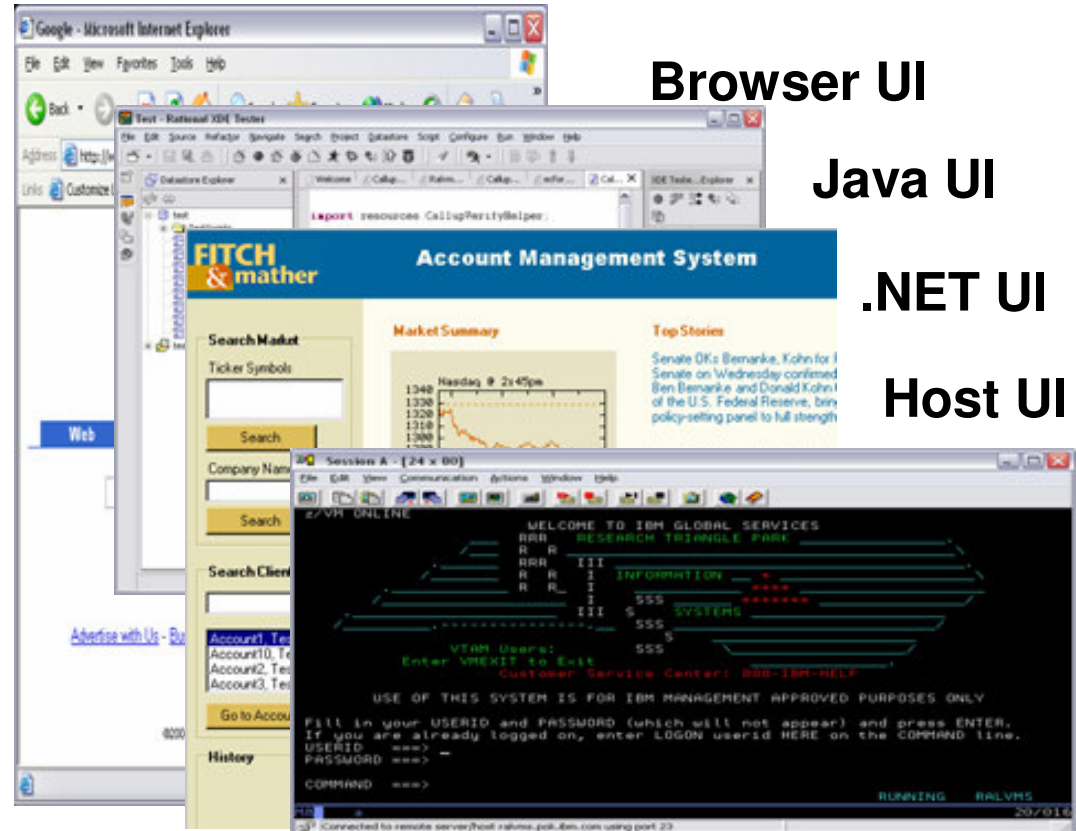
Google - Microsoft Internet Explorer

File Edit View Favorites Tools Help

Back

Address http://w

Links Customize

Web

Advertise with Us - Bu

Browser UI

Test - Rational XDE Tester

File Edit Source Refactor Navigate Search Project Datastore Script Configure Run Window Help

Datastore Explorer

test

Welcome | Callup... | Ralvm... | Callup... | reFor... | Cal...

XDE Teste...Explorer

import resources.CallupVerifyHelper;

Java UI

FITCH & mather

Account Management System

.NET UI

Search Market

Ticker Symbols

Search

Company Nam

Search

Search Client

Account1, Te
Account10, Te
Account2, Te
Account3, Te

Go to Accou

History

Market Summary

Nasdaq @ 2x45pm

1340
1330
1320
1310
1300

Top Stories

Senate OKs Bernanke, Kohn for F Senate on Wednesday confirmed Ben Bernanke and Donald Kohn of the U.S. Federal Reserve, brin policy-setting panel to full strength

Host UI

Session A - [24 x 80]

File Edit View Communication Actions Window Help

z/VM ONLINE

WELCOME TO IBM GLOBAL SERVICES

RRR RESEARCH TRIANGLE PARK
R R
RRR III
R R I INFORMATION
R R I
I SSS
III S SYSTEMS
SSS
S
SSS

VTAM Users:
Enter VMEXIT to Exit
Customer Service Center: 800-IBM-HELP

USE OF THIS SYSTEM IS FOR IBM MANAGEMENT APPROVED PURPOSES ONLY

Fill in your USERID and PASSWORD (which will not appear) and press ENTER.
If you are already logged on, enter LOGON userid HERE on the COMMAND line.
USERID ===>
PASSWORD ===>

COMMAND ===>

RUNNING RALVMS

20/016

Connected to remote server/host ralvms.pok.ibm.com using port 23